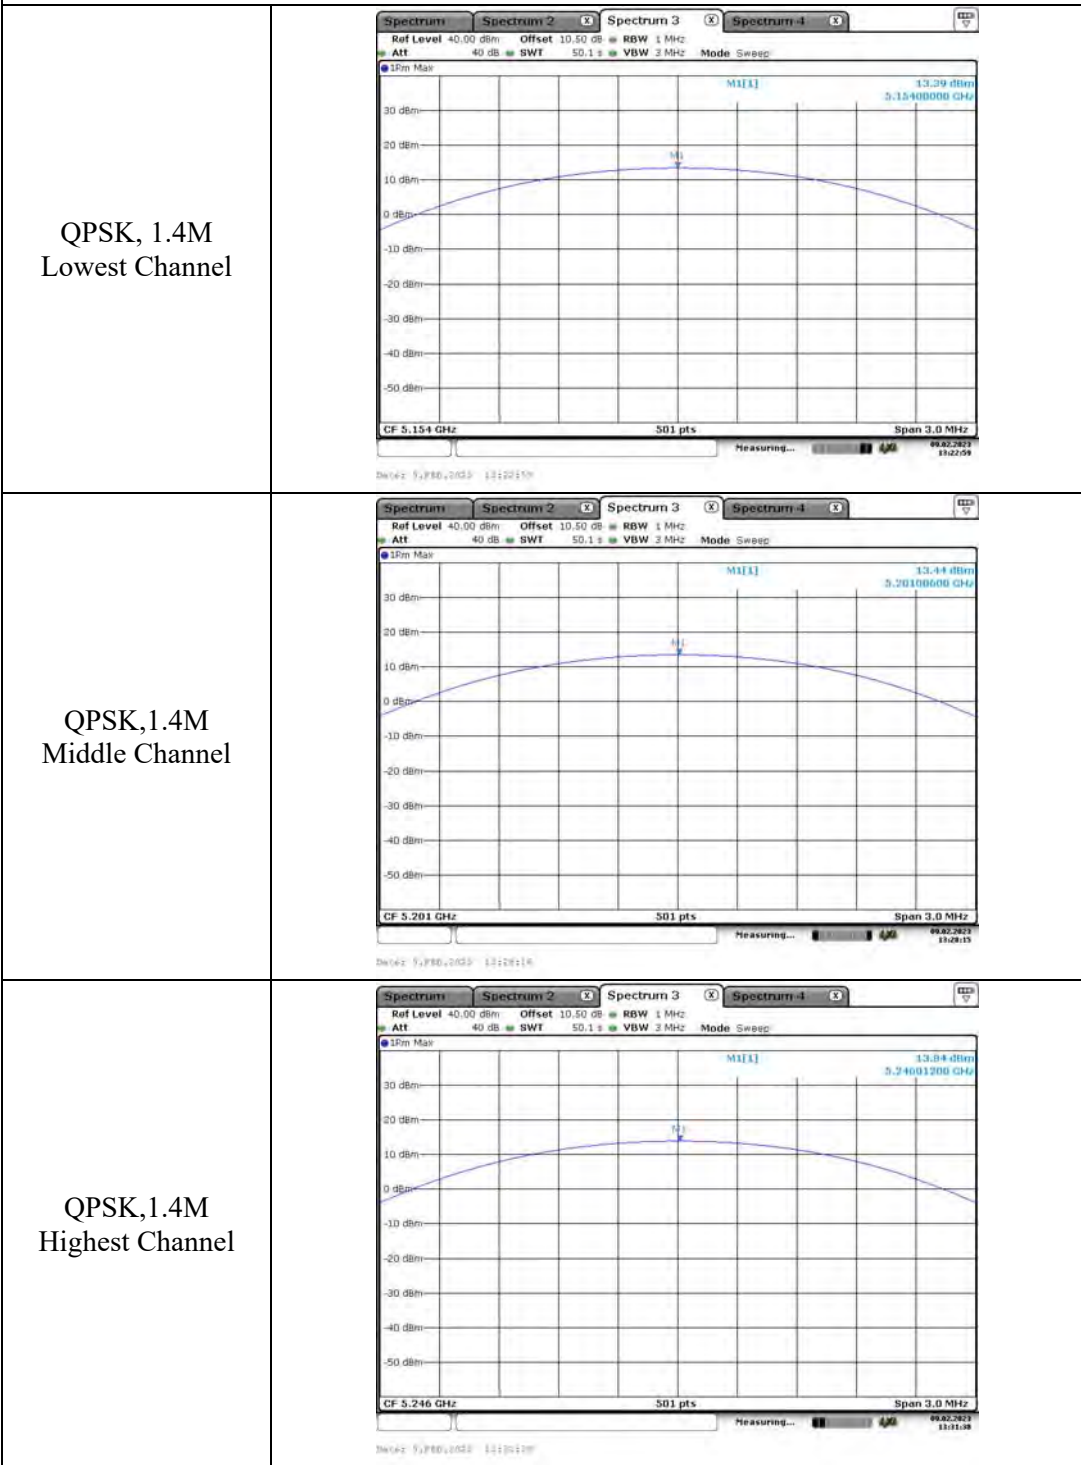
| | |
|---|---|
| QPSK, 1.4M Lowest Channel | Spectrum Spectrum 2 Spectrum 3 Spectrum 4<br>Ref Level 40.00 dBm Offset 10.50 dB RBW 1 MHz<br>Att 40 dB SWT 50.1 s VBW 3 MHz Mode Sweep<br>1Rm Max<br>M1[1] 13.39 dBm 5.15400000 GHz<br>30 dBm 20 dBm 10 dBm 0 dBm -10 dBm -20 dBm -30 dBm -40 dBm -50 dBm<br>M1<br>CF 5.154 GHz 501 pts Span 3.0 MHz<br>Measuring... 09.02.2023 13:22:59<br>Date: 9.FEB.2023 13:22:59 |
| QPSK,1.4M Middle Channel | Spectrum Spectrum 2 Spectrum 3 Spectrum 4<br>Ref Level 40.00 dBm Offset 10.50 dB RBW 1 MHz<br>Att 40 dB SWT 50.1 s VBW 3 MHz Mode Sweep<br>1Rm Max<br>M1[1] 13.44 dBm 5.20100000 GHz<br>30 dBm 20 dBm 10 dBm 0 dBm -10 dBm -20 dBm -30 dBm -40 dBm -50 dBm<br>M1<br>CF 5.201 GHz 501 pts Span 3.0 MHz<br>Measuring... 09.02.2023 13:28:15<br>Date: 9.FEB.2023 13:28:14 |
| QPSK,1.4M Highest Channel | Spectrum Spectrum 2 Spectrum 3 Spectrum 4<br>Ref Level 40.00 dBm Offset 10.50 dB RBW 1 MHz<br>Att 40 dB SWT 50.1 s VBW 3 MHz Mode Sweep<br>1Rm Max<br>M1[1] 13.84 dBm 5.24601200 GHz<br>30 dBm 20 dBm 10 dBm 0 dBm -10 dBm -20 dBm -30 dBm -40 dBm -50 dBm<br>M1<br>CF 5.246 GHz 501 pts Span 3.0 MHz<br>Measuring... 09.02.2023 13:31:38<br>Date: 9.FEB.2023 13:31:38 |